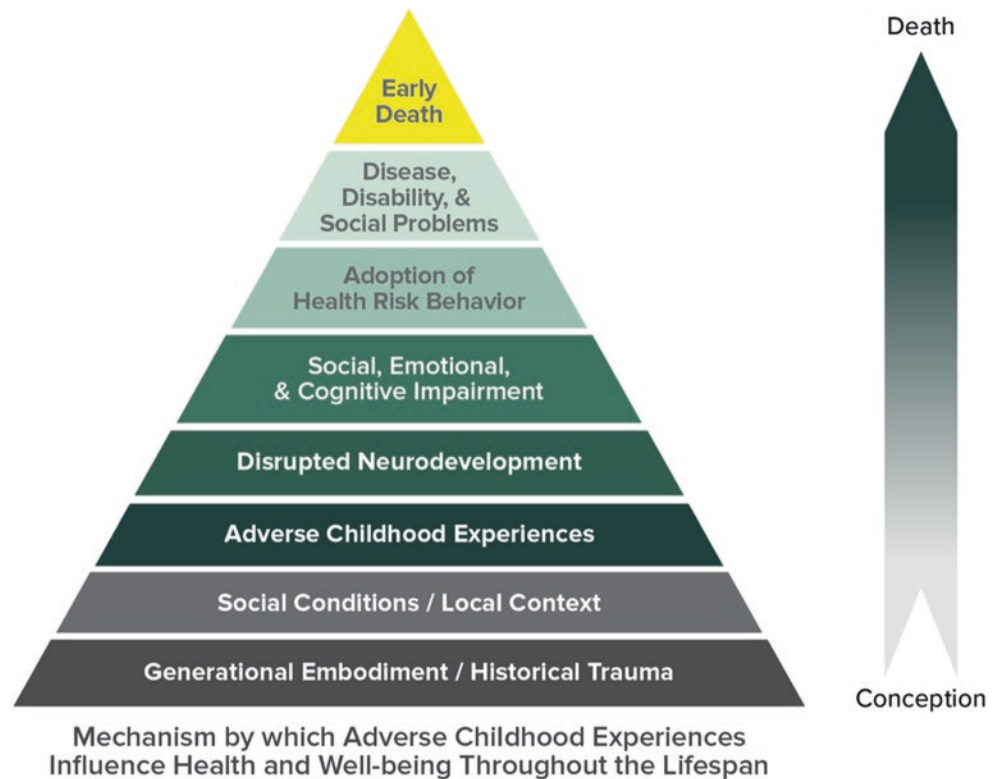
Early Death

Disease, Disability, & Social Problems

Adoption of Health Risk Behavior

Social, Emotional, & Cognitive Impairment

Disrupted Neurodevelopment

Adverse Childhood Experiences

Social Conditions / Local Context

Generational Embodiment / Historical Trauma

Death

Conception

Mechanism by which Adverse Childhood Experiences Influence Health and Well-being Throughout the Lifespan